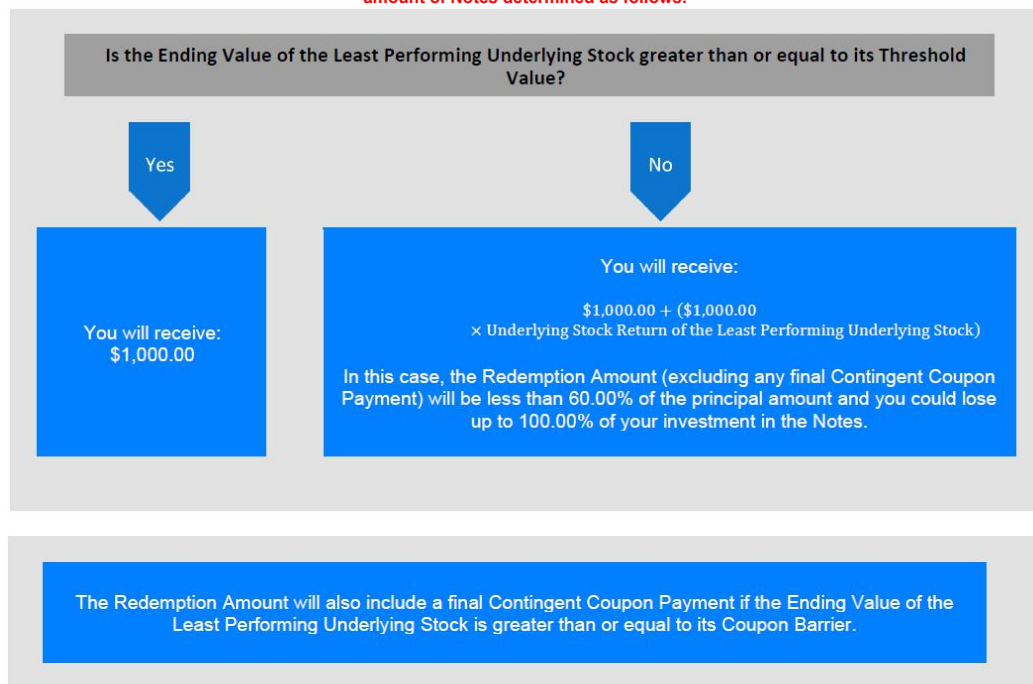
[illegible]

Is the Ending Value of the Least Performing Underlying Stock greater than or equal to its Threshold Value?

Yes

No

You will receive: \$1,000.00

You will receive:

$\$1{,}000.00 + (\$1{,}000.00 \times \text{Underlying Stock Return of the Least Performing Underlying Stock})$

In this case, the Redemption Amount (excluding any final Contingent Coupon Payment) will be less than 60.00% of the principal amount and you could lose up to 100.00% of your investment in the Notes.

The Redemption Amount will also include a final Contingent Coupon Payment if the Ending Value of the Least Performing Underlying Stock is greater than or equal to its Coupon Barrier.